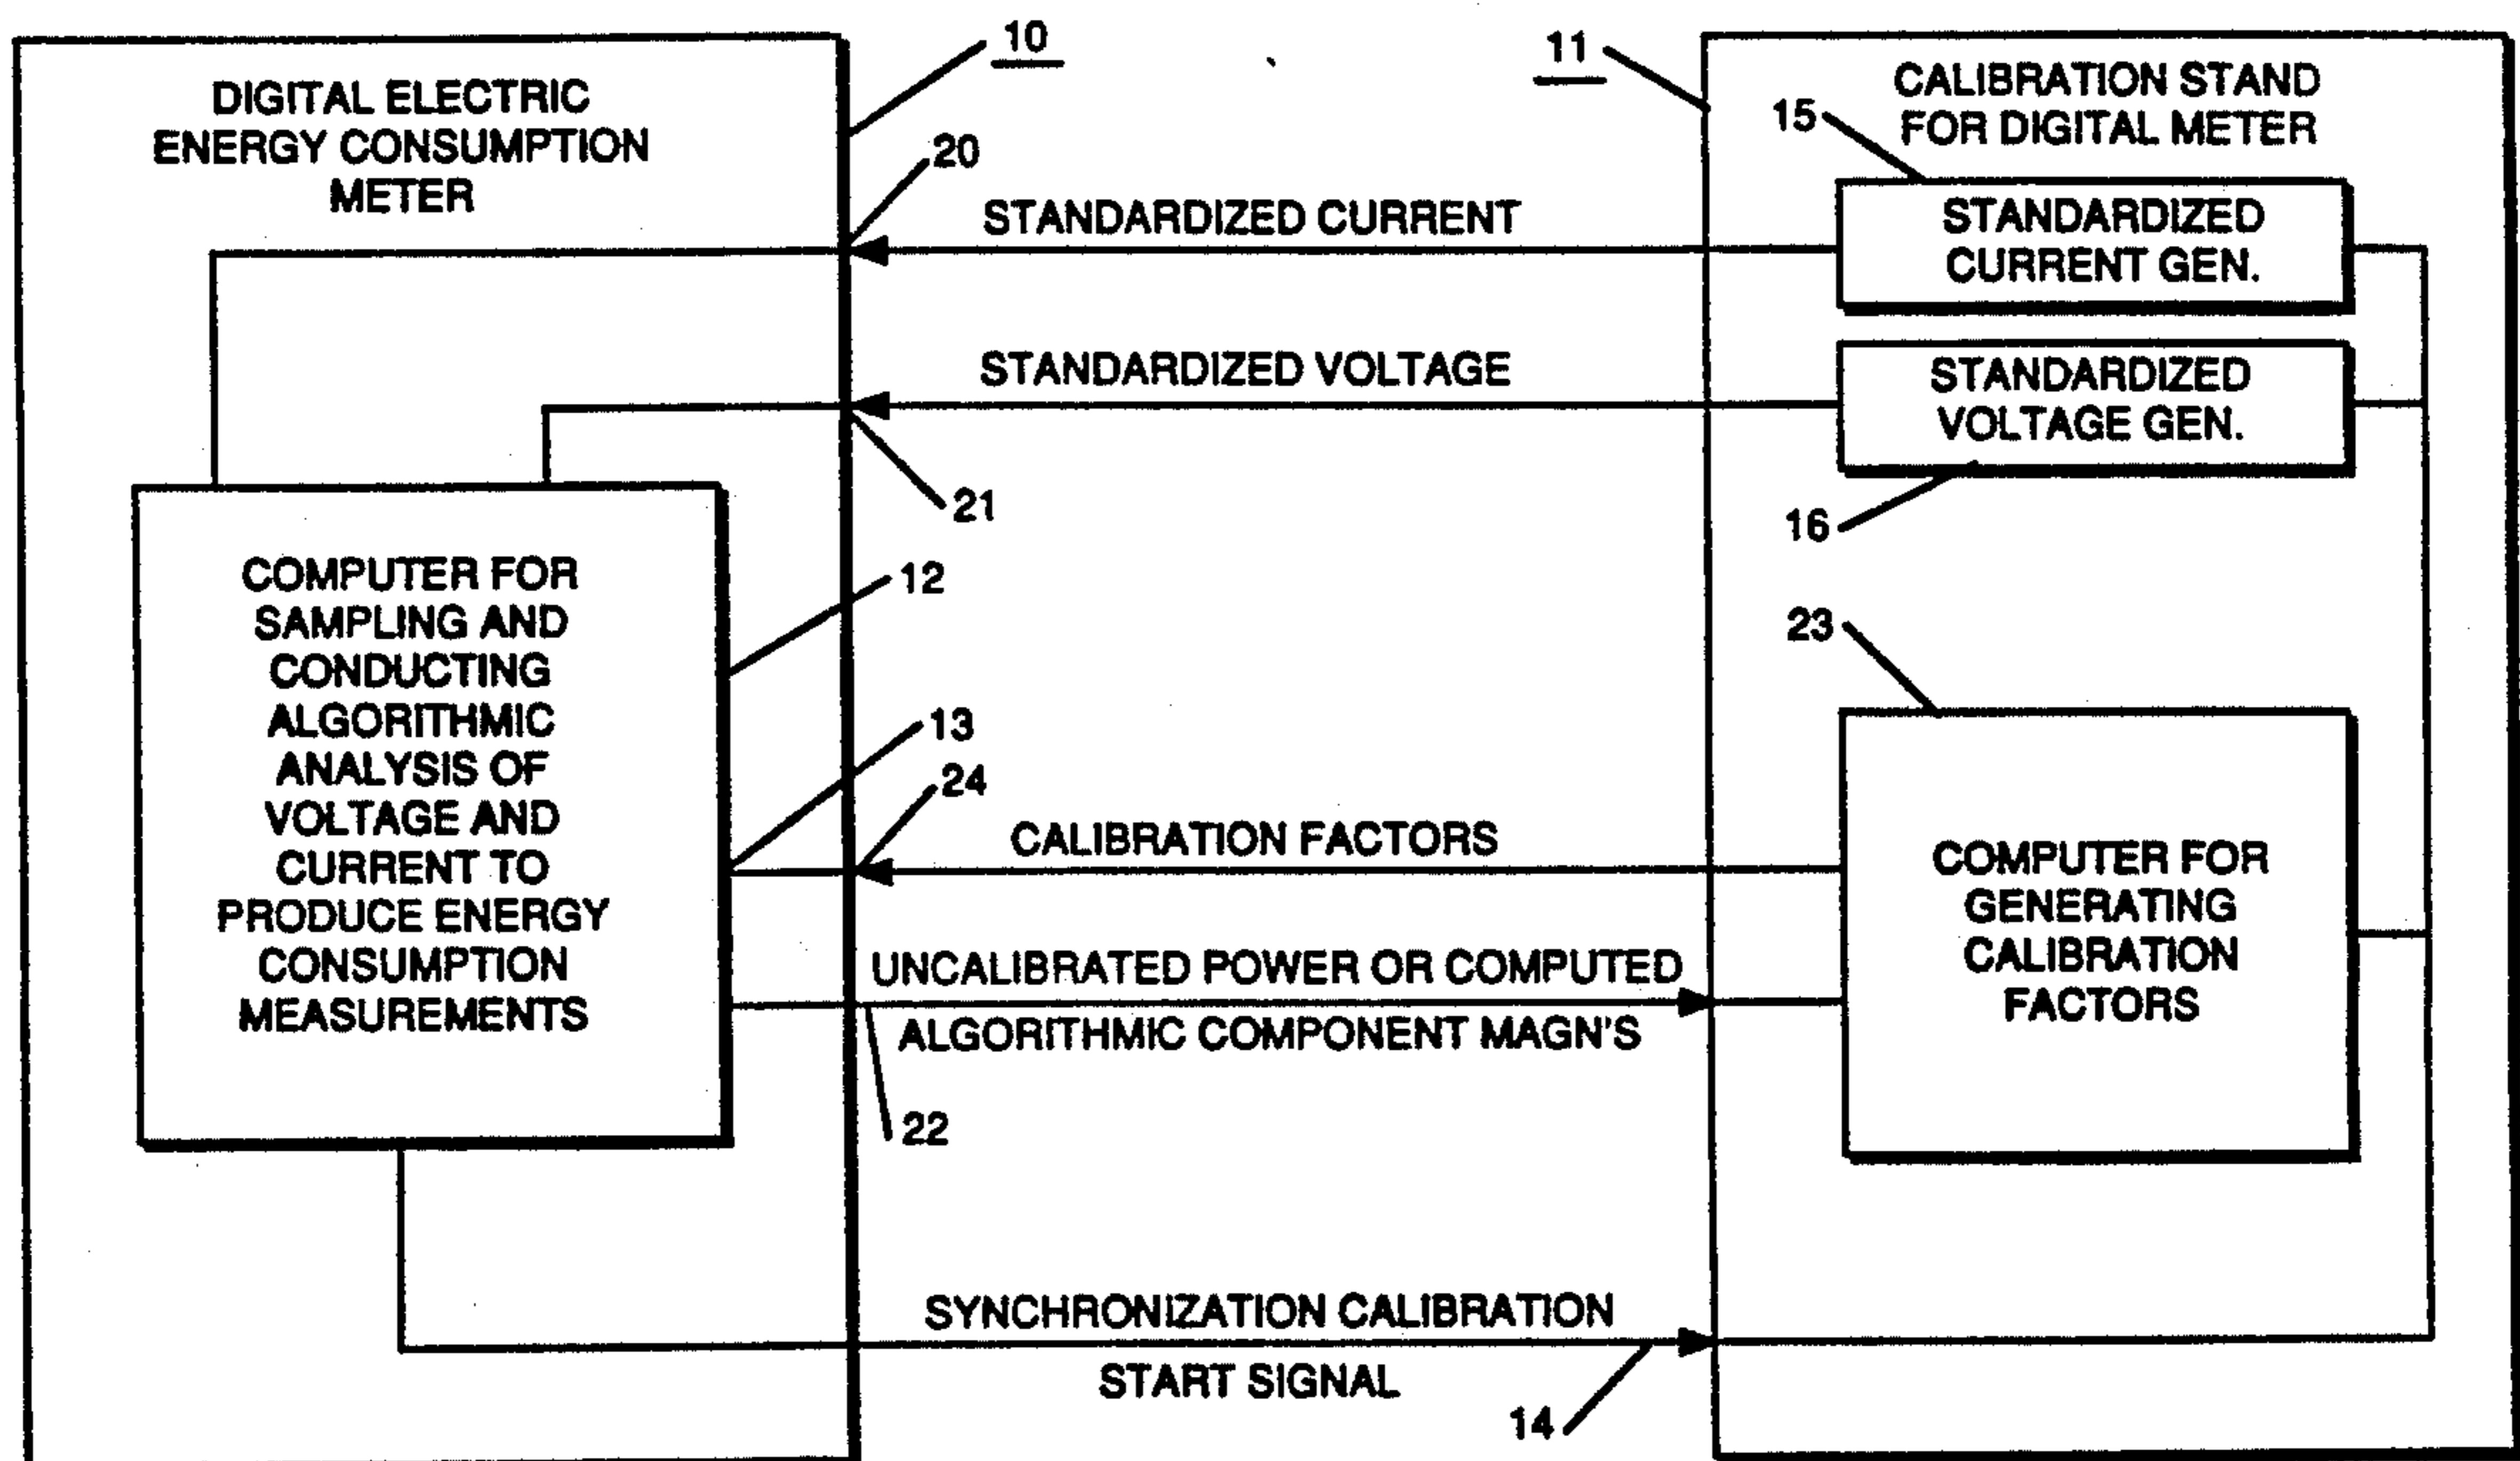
10

11

DIGITAL ELECTRIC ENERGY CONSUMPTION METER

CALIBRATION STAND FOR DIGITAL METER

15

20

STANDARDIZED CURRENT

STANDARDIZED CURRENT GEN.

STANDARDIZED VOLTAGE

STANDARDIZED VOLTAGE GEN.

21

16

COMPUTER FOR SAMPLING AND CONDUCTING ALGORITHMIC ANALYSIS OF VOLTAGE AND CURRENT TO PRODUCE ENERGY CONSUMPTION MEASUREMENTS

12

23

13

24

CALIBRATION FACTORS

COMPUTER FOR GENERATING CALIBRATION FACTORS

UNCALIBRATED POWER OR COMPUTED ALGORITHMIC COMPONENT MAGN'S

22

SYNCHRONIZATION CALIBRATION START SIGNAL

14